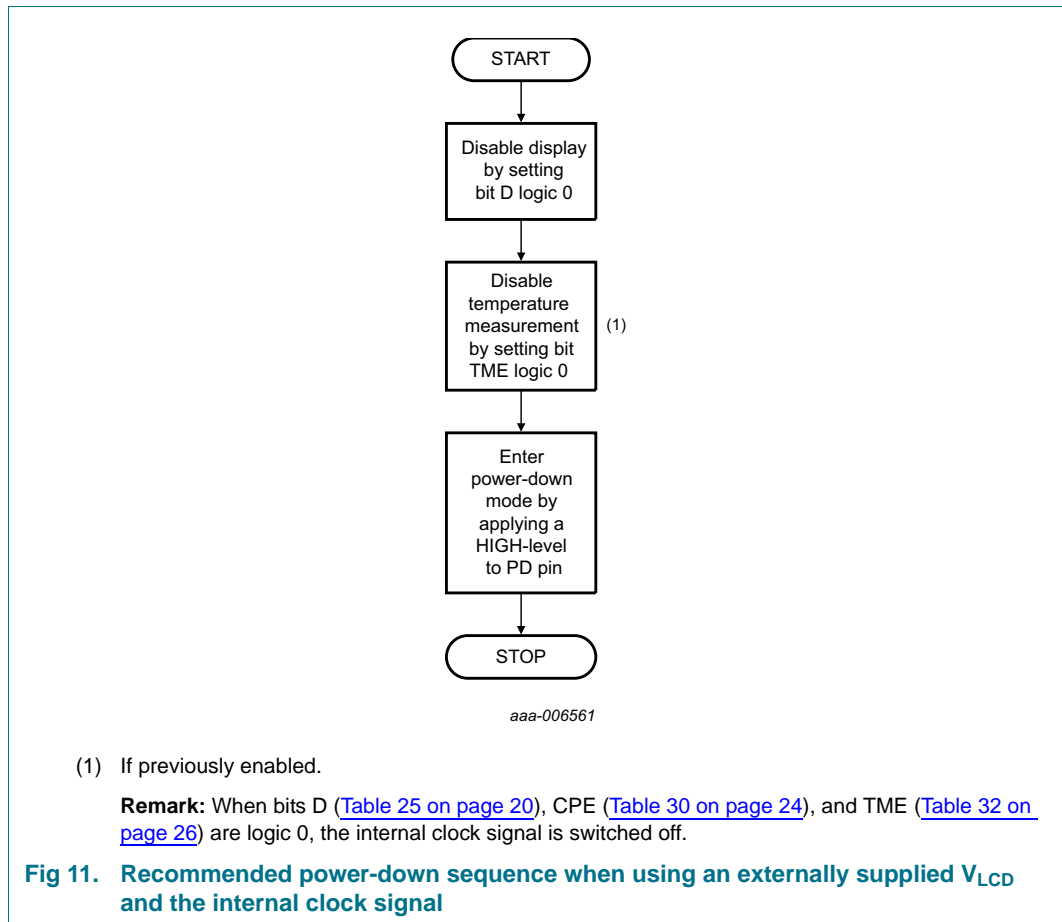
START

Disable display by setting bit D logic 0

Disable temperature measurement by setting bit TME logic 0

(1)

Enter power-down mode by applying a HIGH-level to PD pin

STOP

aaa-006561

(1) If previously enabled.

**Remark:** When bits D (Table 25 on page 20), CPE (Table 30 on page 24), and TME (Table 32 on page 26) are logic 0, the internal clock signal is switched off.

**Fig 11. Recommended power-down sequence when using an externally supplied $V_{LCD}$ and the internal clock signal**